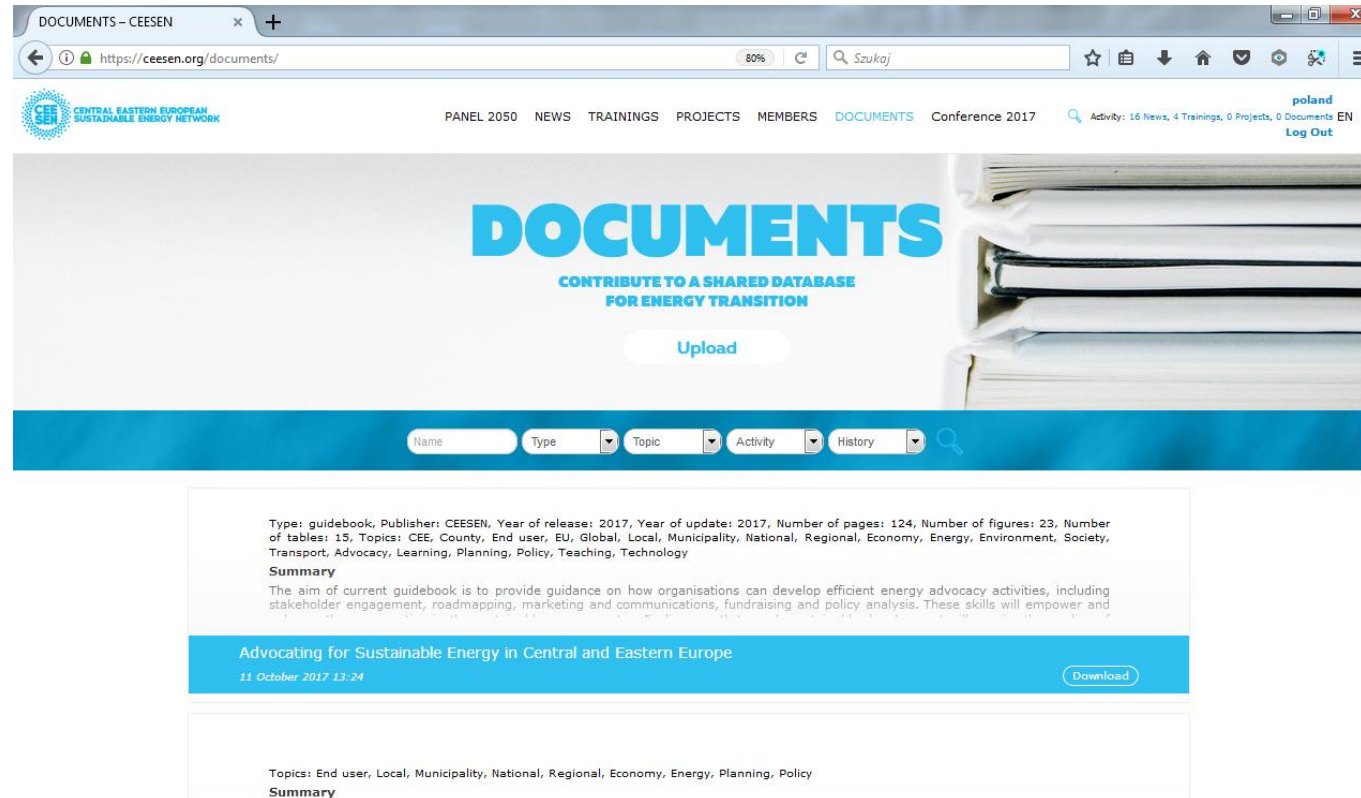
DOCUMENTS – CEESEN ×

https://ceesen.org/documents/ 80% Szukaj

CEE SEN CENTRAL EASTERN EUROPEAN SUSTAINABLE ENERGY NETWORK

PANEL 2050 NEWS TRAININGS PROJECTS MEMBERS DOCUMENTS Conference 2017

Activity: 16 News, 4 Trainings, 0 Projects, 0 Documents

poland
EN
Log Out

DOCUMENTS

CONTRIBUTE TO A SHARED DATABASE FOR ENERGY TRANSITION

Upload

Name Type Topic Activity History

Type: guidebook, Publisher: CEESEN, Year of release: 2017, Year of update: 2017, Number of pages: 124, Number of figures: 23, Number of tables: 15, Topics: CEE, County, End user, EU, Global, Local, Municipality, National, Regional, Economy, Energy, Environment, Society, Transport, Advocacy, Learning, Planning, Policy, Teaching, Technology

Summary

The aim of current guidebook is to provide guidance on how organisations can develop efficient energy advocacy activities, including stakeholder engagement, roadmapping, marketing and communications, fundraising and policy analysis. These skills will empower and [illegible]

Advocating for Sustainable Energy in Central and Eastern Europe

11 October 2017 13:24

Download

Topics: End user, Local, Municipality, National, Regional, Economy, Energy, Planning, Policy

Summary